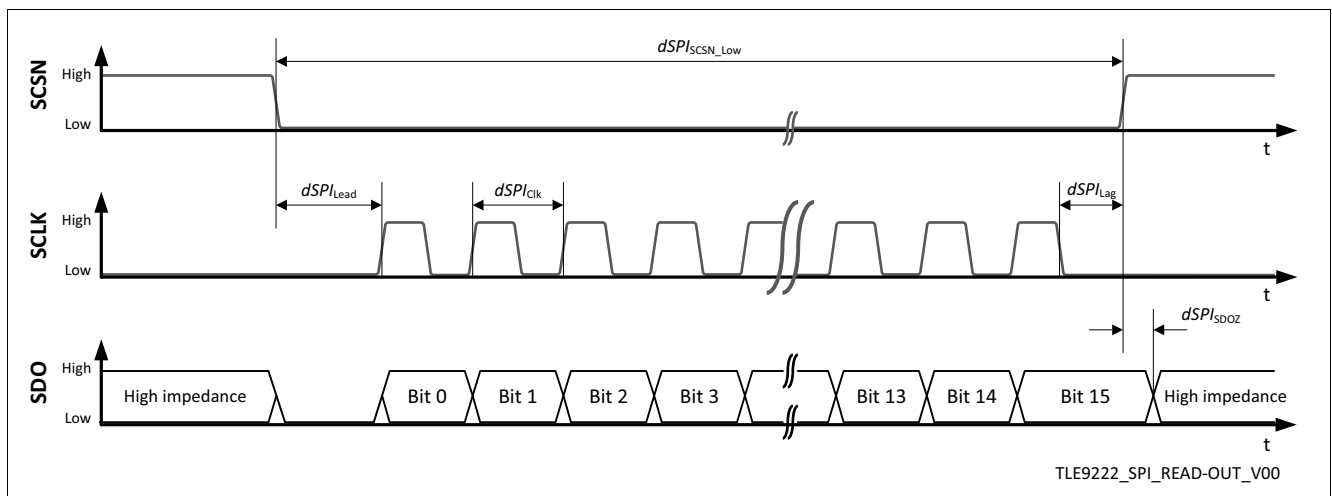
SCSN
High
Low
$dSPI_{SCSN\_Low}$
t

SCLK
High
Low
$dSPI_{Lead}$
$dSPI_{Clk}$
$dSPI_{Lag}$
t

SDO
High
Low
$dSPI_{SDOZ}$
High impedance
Bit 0
Bit 1
Bit 2
Bit 3
Bit 13
Bit 14
Bit 15
High impedance
t

TLE9222_SPI_READ-OUT_V00